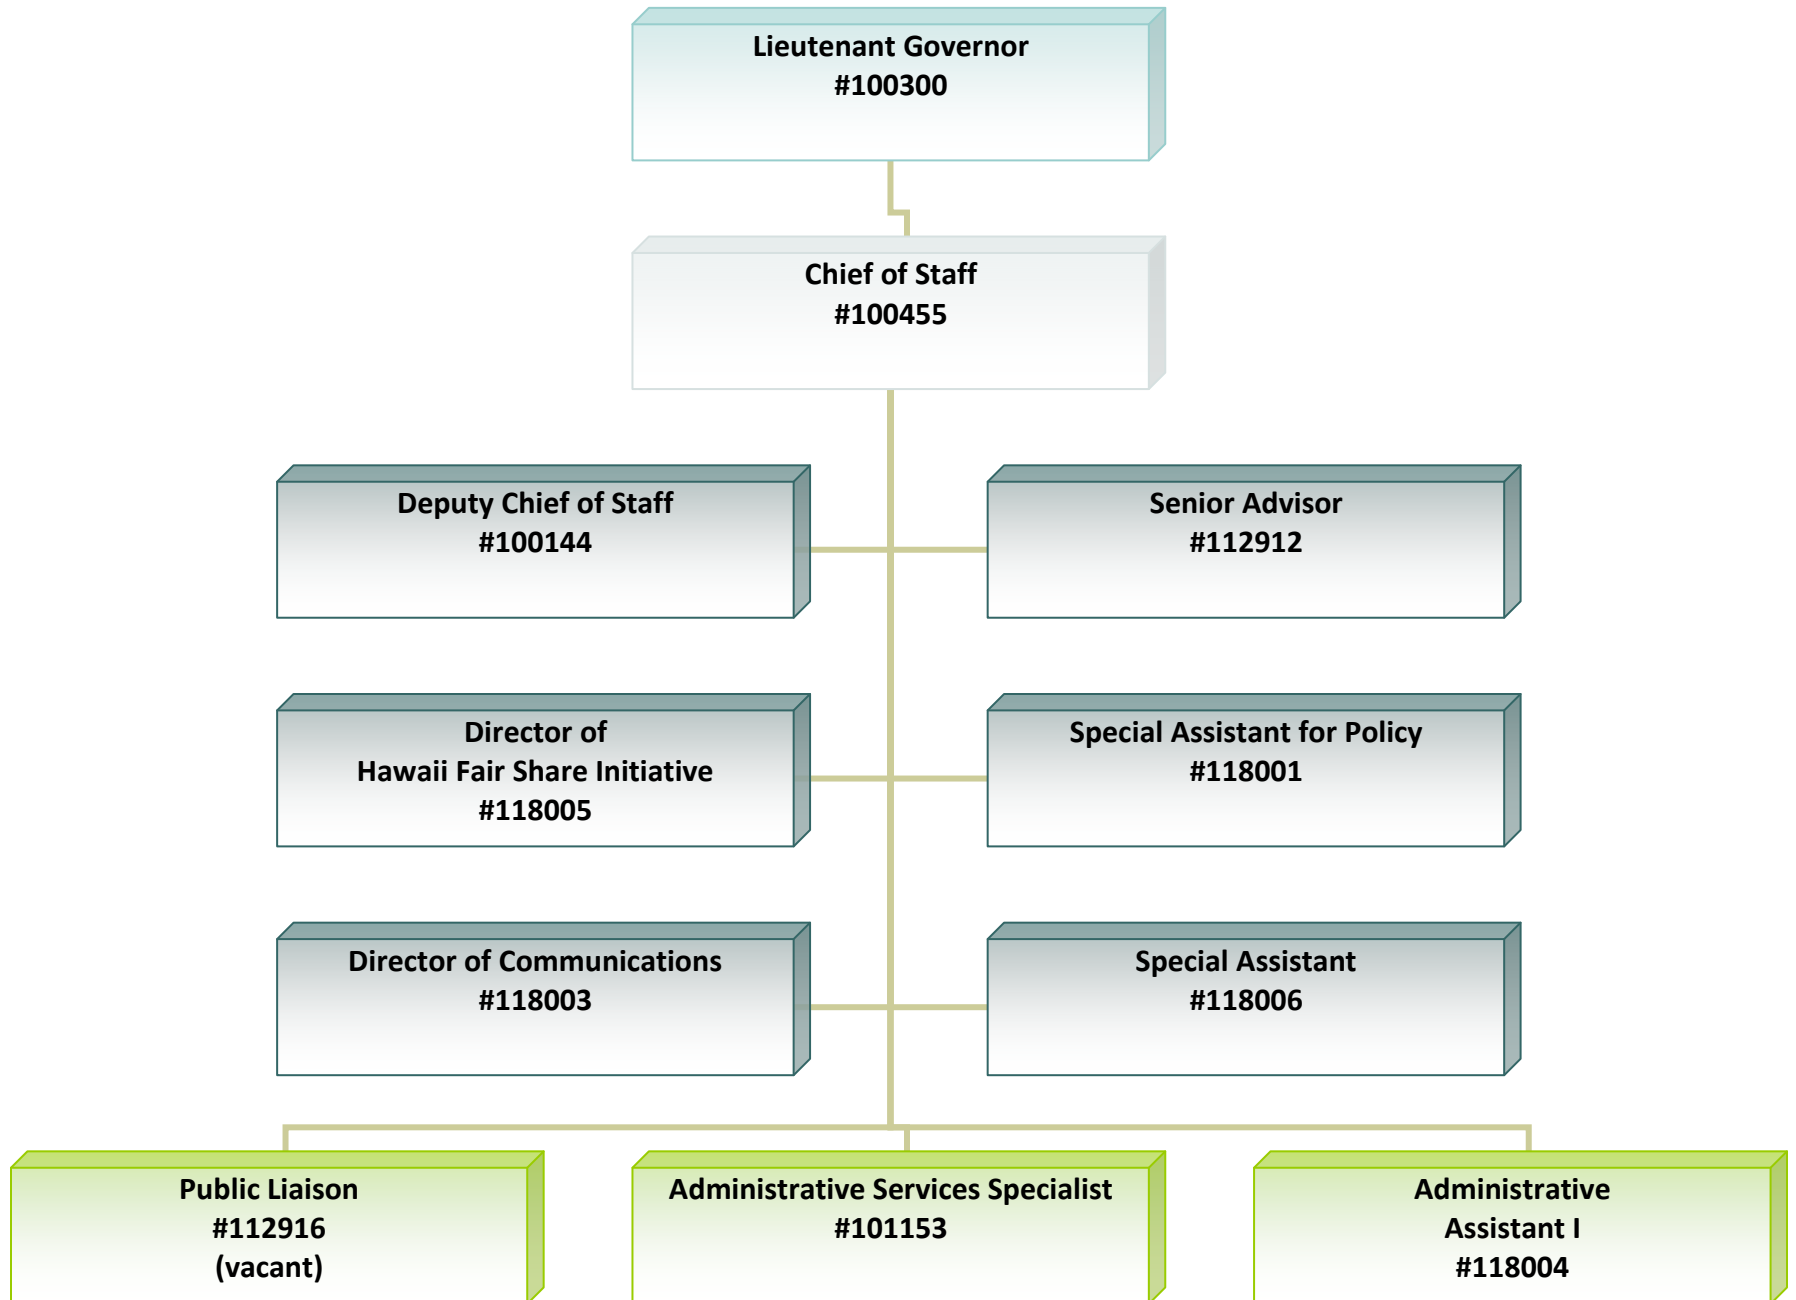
Lieutenant Governor
#100300

Chief of Staff
#100455

Deputy Chief of Staff
#100144

Senior Advisor
#112912

Director of
Hawaii Fair Share Initiative
#118005

Special Assistant for Policy
#118001

Director of Communications
#118003

Special Assistant
#118006

Public Liaison
#112916
(vacant)

Administrative Services Specialist
#101153

Administrative
Assistant I
#118004